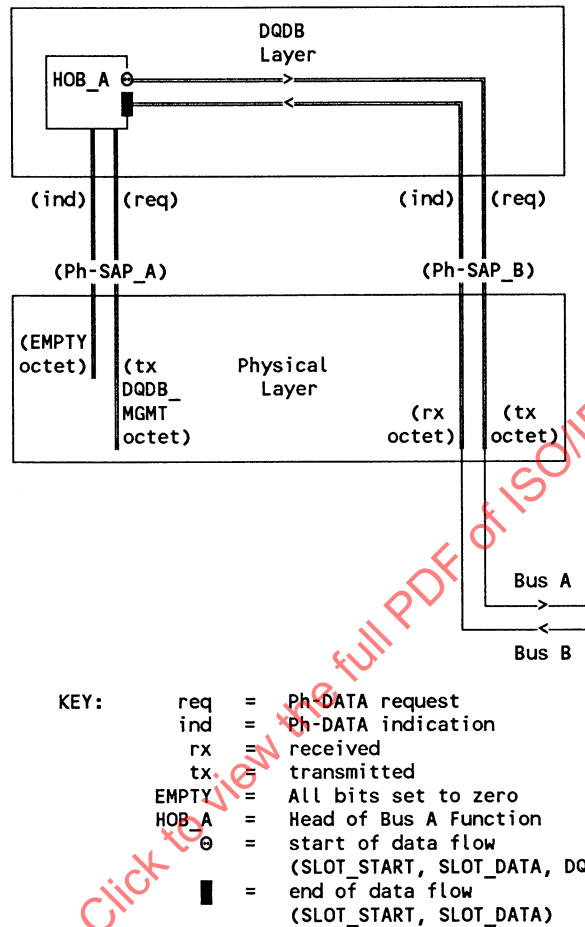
DQDB Layer

HOB_A Θ

(ind) (req)

(ind) (req)

(Ph-SAP_A)

(Ph-SAP_B)

(EMPTY octet)

(tx DQDB_ MGMT octet)

Physical Layer

(rx octet)

(tx octet)

Bus A

Bus B

KEY: req = Ph-DATA request
ind = Ph-DATA indication
rx = received
tx = transmitted
EMPTY = All bits set to zero
HOB_A = Head of Bus A Function
Θ = start of data flow (SLOT_START, SLOT_DATA, DQ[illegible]
█ = end of data flow (SLOT_START, SLOT_DATA)

Click to view the full PDF of ISO/I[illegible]